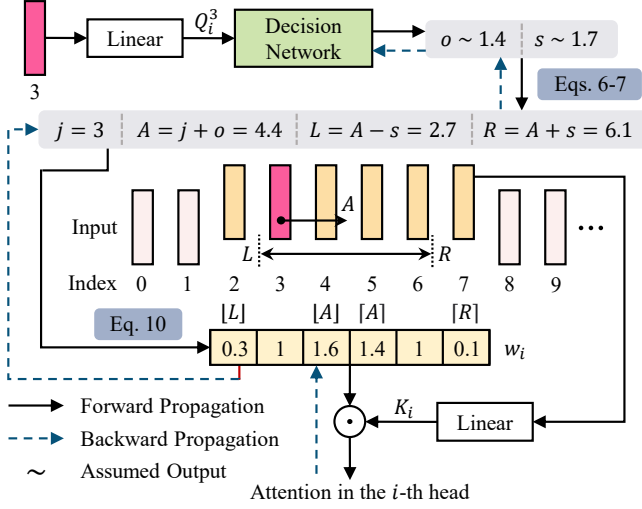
3

Linear

$Q_i^3$

Decision Network

$o \sim 1.4$ | $s \sim 1.7$

Eqs. 6-7

$j = 3$ | $A = j + o = 4.4$ | $L = A - s = 2.7$ | $R = A + s = 6.1$

Input

$A$

$L$

$R$

...

Index 0 1 2 3 4 5 6 7 8 9

Eq. 10

$\lfloor L \rfloor$ $\lfloor A \rfloor$ $\lceil A \rceil$ $\lceil R \rceil$

| 0.3 | 1 | 1.6 | 1.4 | 1 | 0.1 |
|---|---|---|---|---|---|

$w_i$

$K_i$

Linear

Forward Propagation

Backward Propagation

$\sim$ Assumed Output

Attention in the $i$-th head